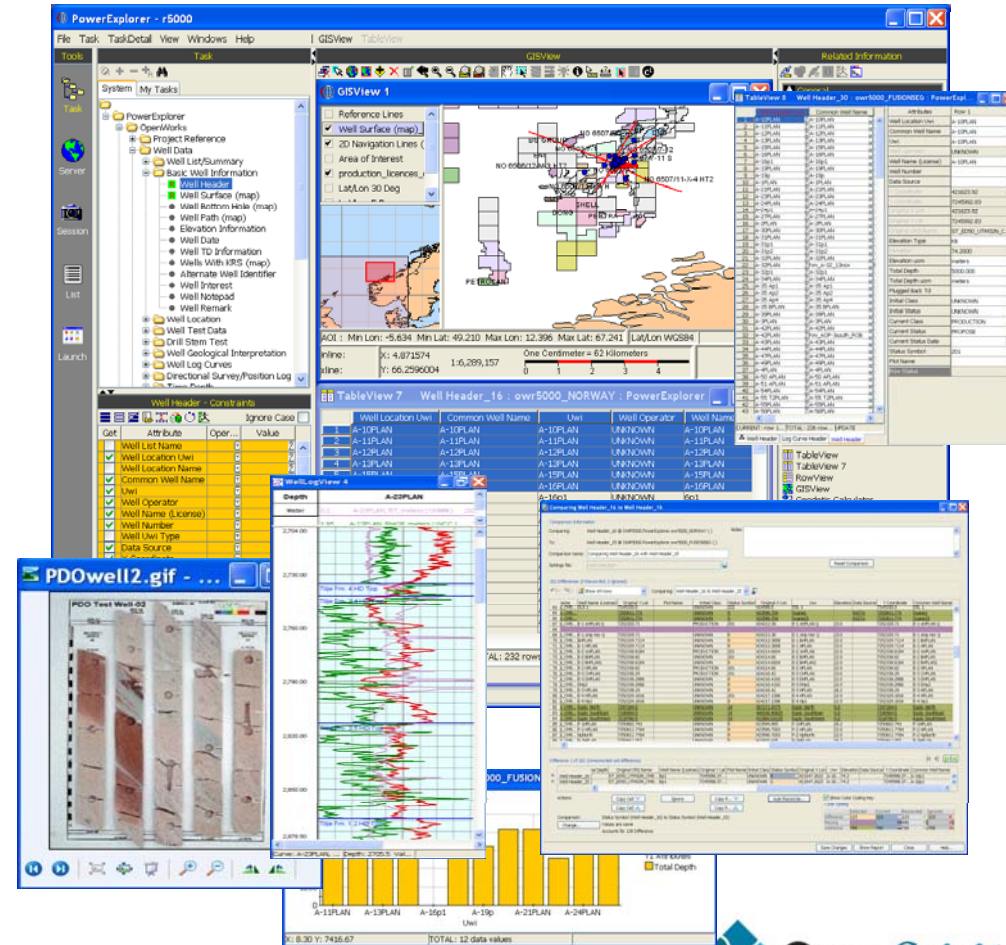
PowerExplorer - r5000

File Task TaskDetail View Windows Help | GISView TableView

Tools | Task | GISView | Related Information

Task
Server
Session
List
Launch

System | My Tasks

PowerExplorer
OpenWorks
Project Reference
Well Data
Well List/Summary
Basic Well Information
Well Header
Well Surface (map)
Well Bottom Hole (map)
Well Path (map)
Elevation Information
Well Date
Well TD Information
Wells With KRS (map)
Alternate Well Identifier
Well Interest
Well Notepad
Well Remark
Well Location
Well Test Data
Drill Stem Test
Well Geological Interpretation
Well Log Curves
Directional Survey/Position Log

Well Header - Constraints

Ignore Case

| Get | Attribute | Oper... | Value |
|---|---|---|---|
| | Well List Name | | |
| ✓ | Well Location Uwi | | |
| ✓ | Well Location Name | | |
| ✓ | Common Well Name | | |
| ✓ | Uwi | | |
| ✓ | Well Operator | | |
| ✓ | Well Name (License) | | |
| ✓ | Well Number | | |
| ✓ | Well Uwi Type | | |
| ✓ | Data Source | | |

GISView 1

Reference Lines
Well Surface (map)
2D Navigation Lines (
Area of Interest
production_licences_
Lat/Lon 30 Deg

AOI : Min Lon: -5.634 Min Lat: 49.210 Max Lon: 12.396 Max Lat: 67.241 Lat/Lon WGS84
inline: X: 4.871574 1:6,289,157
xline: Y: 66.2596004
One Centimeter = 62 Kilometers

TableView 8 Well Header_30 : owr5000_FUSIONSEG : PowerExpl

TableView 7 Well Header_16 : owr5000_NORWAY : PowerExplorer

| | Well Location Uwi | Common Well Name | Uwi | Well Operator | Well Name |
|---|---|---|---|---|---|
| 1 | A-10PLAN | A-10PLAN | A-10PLAN | UNKNOWN | A-10PLAN |
| 2 | A-11PLAN | A-11PLAN | A-11PLAN | UNKNOWN | A-11PLAN |
| 3 | A-12PLAN | A-12PLAN | A-12PLAN | UNKNOWN | A-12PLAN |
| 4 | A-13PLAN | A-13PLAN | A-13PLAN | UNKNOWN | A-13PLAN |
| 5 | A-15PLAN | A-15PLAN | A-15PLAN | UNKNOWN | A-15PLAN |
| 6 | A-16PLAN | A-16PLAN | A-16PLAN | UNKNOWN | A-16PLAN |
| | | | A-16p1 | UNKNOWN | 6p1 |

TOTAL: 232 rows

TableView
TableView 7
RowView
GISView
Geodetic Calculator

WellLogView 4

Depth | A-23PLAN
Meter

PDOwell2.gif - ...

PDO Test Well-02

Curve: A-23PLAN... Depth: 2705.5 Val...

Comparing Well Header_16 to Well Header_30

000_FUSION

A-11PLAN A-13PLAN A-16p1 A-19p A-21PLAN A-24PLAN
Uwi

Total Depth

X: 8.30 Y: 7416.67 | TOTAL: 12 data values